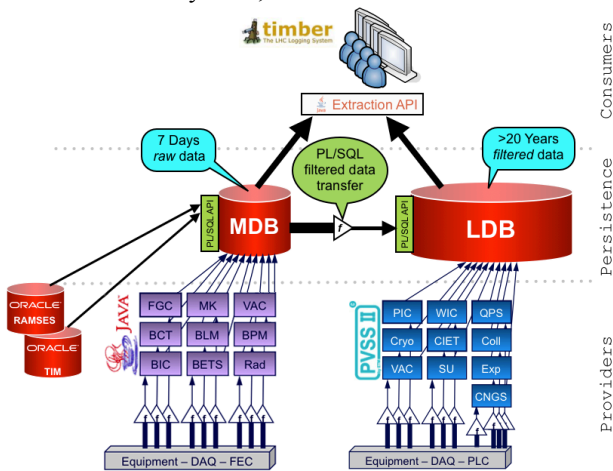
timber
The LHC Logging System

Consumers

Extraction API

7 Days
*raw* data

PL/SQL
filtered data
transfer

>20 Years
*filtered* data

Persistence

PL/SQL API

MDB

f

PL/SQL API

LDB

ORACLE
RAMSES

ORACLE
TIM

JAVA

FGC
MK
VAC
BCT
BLM
BPM
BIC
BETS
Rad

f f f f f f f f f

Equipment – DAQ – FEC

PVSS II

PIC
WIC
QPS
Cryo
CIET
Coll
VAC
SU
Exp
CNGS

f

Equipment – DAQ – PLC

Providers